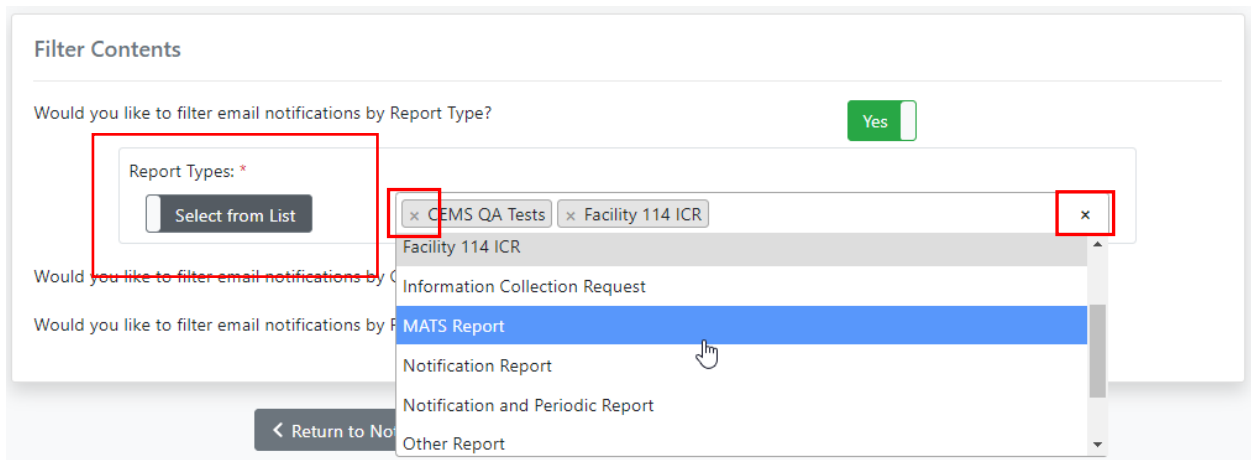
Filter Contents

Would you like to filter email notifications by Report Type?

Yes

Report Types: *

Select from List

× CEMS QA Tests × Facility 114 ICR ×

Facility 114 ICR
Information Collection Request
MATS Report
Notification Report
Notification and Periodic Report
Other Report

Would you like to filter email notifications by C

Would you like to filter email notifications by F

Return to No